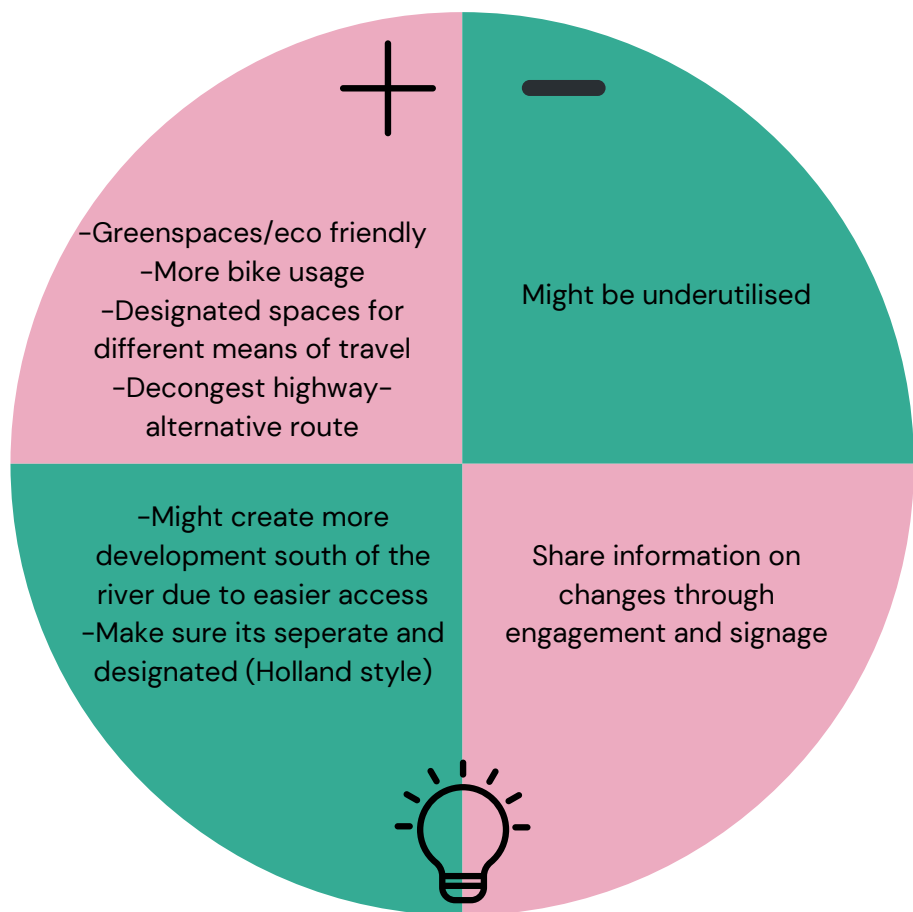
-Greenspaces/eco friendly
-More bike usage
-Designated spaces for different means of travel
-Decongest highway-alternative route

Might be underutilised

-Might create more development south of the river due to easier access
-Make sure its seperate and designated (Holland style)

Share information on changes through engagement and signage